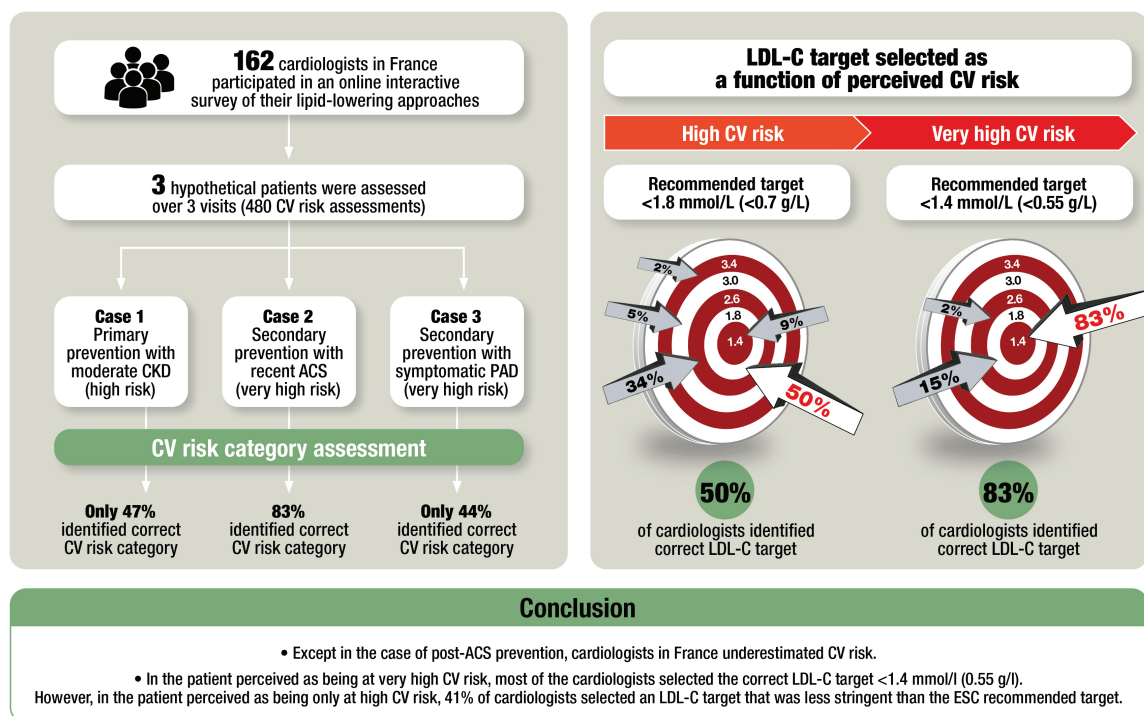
**162** cardiologists in France participated in an online interactive survey of their lipid-lowering approaches

**3** hypothetical patients were assessed over 3 visits (480 CV risk assessments)

**Case 1**
Primary prevention with moderate CKD (high risk)

**Case 2**
Secondary prevention with recent ACS (very high risk)

**Case 3**
Secondary prevention with symptomatic PAD (very high risk)

CV risk category assessment

**Only 47%** identified correct CV risk category

**83%** identified correct CV risk category

**Only 44%** identified correct CV risk category

LDL-C target selected as a function of perceived CV risk

High CV risk

Very high CV risk

Recommended target <1.8 mmol/L (<0.7 g/L)

Recommended target <1.4 mmol/L (<0.55 g/L)

3.4
3.0
2.6
1.8
1.4

2%
5%
9%
34%
50%

3.4
3.0
2.6
1.8
1.4

2%
83%
15%

50%
of cardiologists identified correct LDL-C target

83%
of cardiologists identified correct LDL-C target

Conclusion

• Except in the case of post-ACS prevention, cardiologists in France underestimated CV risk.

• In the patient perceived as being at very high CV risk, most of the cardiologists selected the correct LDL-C target <1.4 mmol/l (0.55 g/l). However, in the patient perceived as being only at high CV risk, 41% of cardiologists selected an LDL-C target that was less stringent than the ESC recommended target.